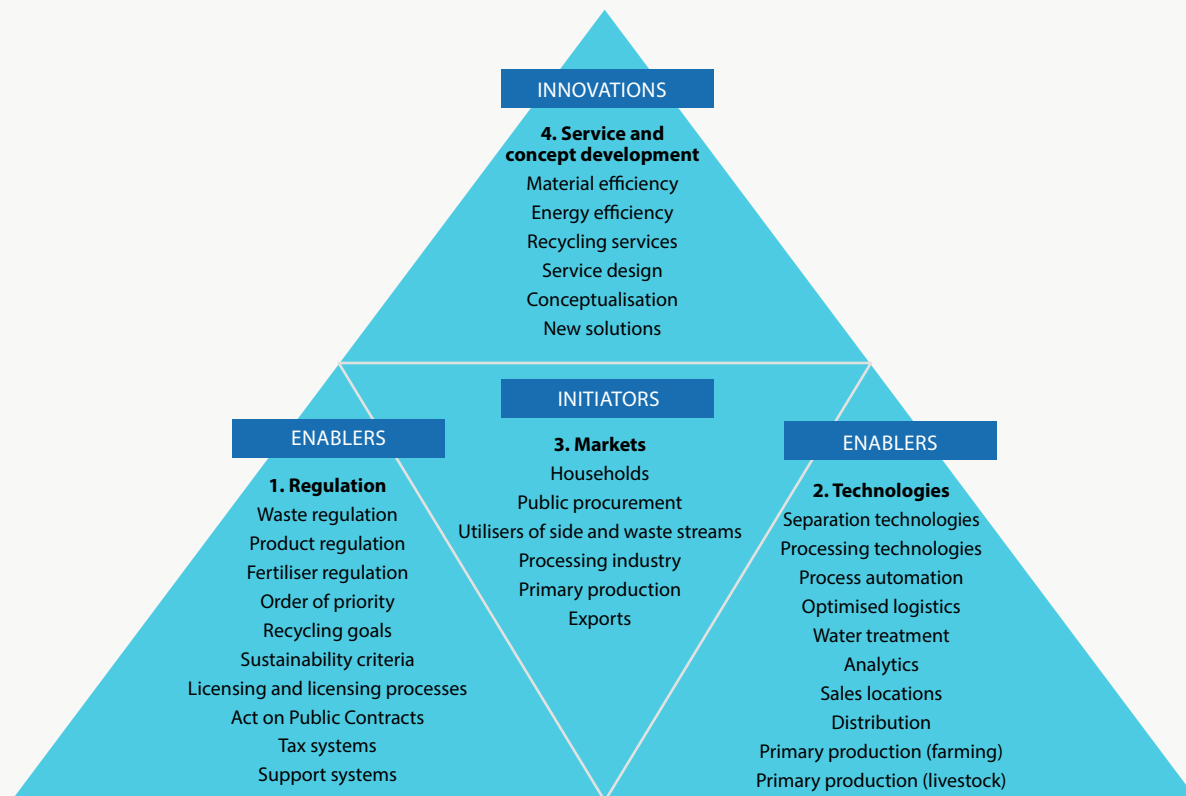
INNOVATIONS

4. Service and concept development
Material efficiency
Energy efficiency
Recycling services
Service design
Conceptualisation
New solutions

ENABLERS

1. Regulation
Waste regulation
Product regulation
Fertiliser regulation
Order of priority
Recycling goals
Sustainability criteria
Licensing and licensing processes
Act on Public Contracts
Tax systems
Support systems

INITIATORS

3. Markets
Households
Public procurement
Utilisers of side and waste streams
Processing industry
Primary production
Exports

ENABLERS

2. Technologies
Separation technologies
Processing technologies
Process automation
Optimised logistics
Water treatment
Analytics
Sales locations
Distribution
Primary production (farming)
Primary production (livestock)